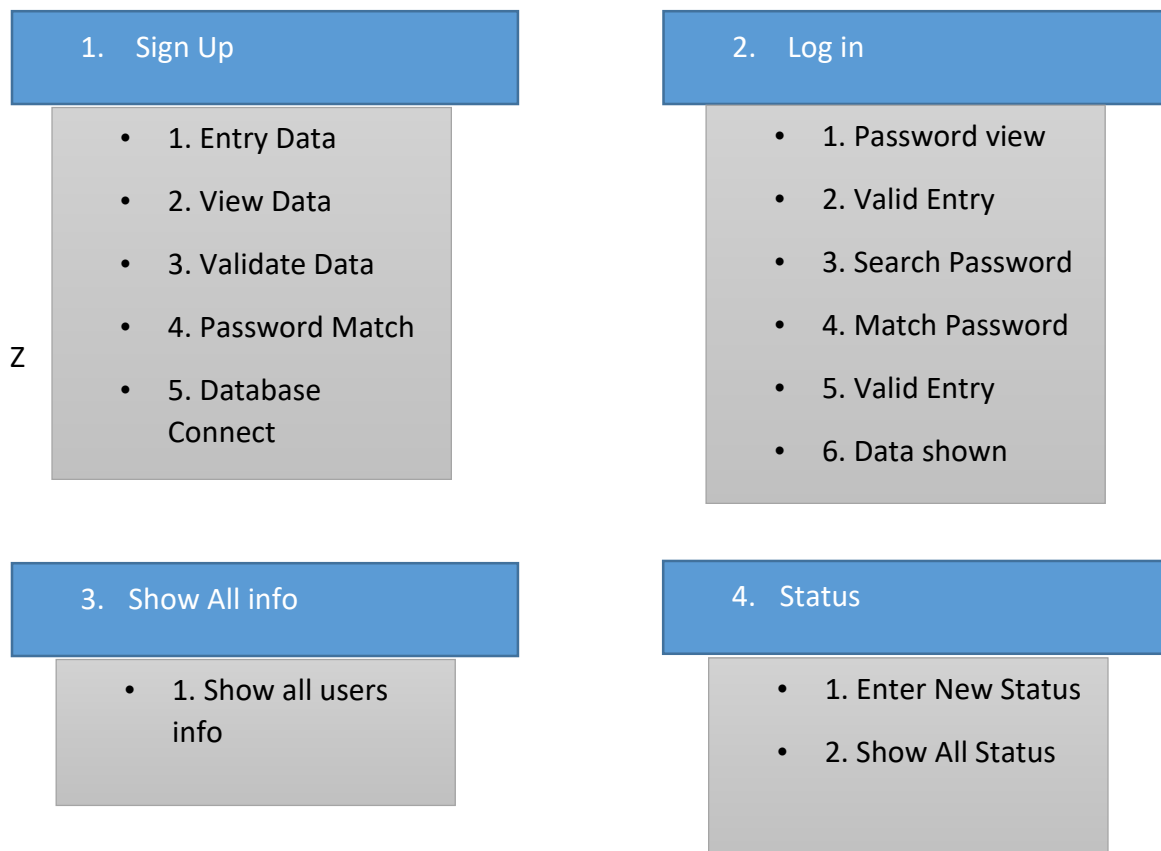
1. Sign Up

- 1. Entry Data
- 2. View Data
- 3. Validate Data
- 4. Password Match
- 5. Database Connect

Z

2. Log in

- 1. Password view
- 2. Valid Entry
- 3. Search Password
- 4. Match Password
- 5. Valid Entry
- 6. Data shown

3. Show All info

- 1. Show all users info

4. Status

- 1. Enter New Status
- 2. Show All Status